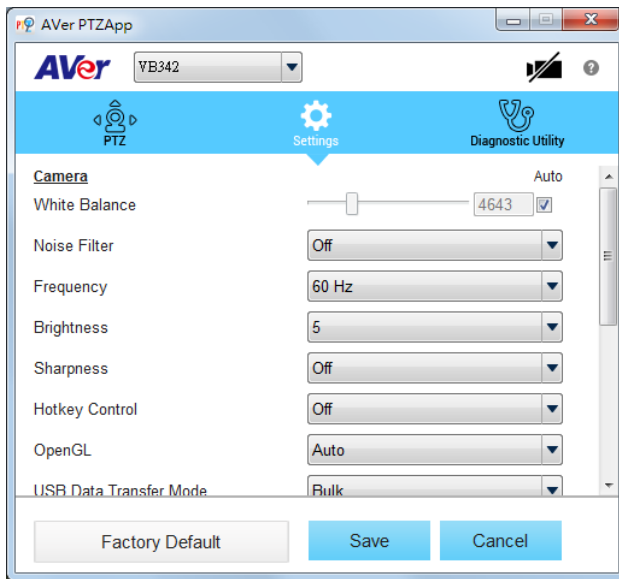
AVer PTZApp

AVer VB342

PTZ Settings Diagnostic Utility

Camera Auto

White Balance 4643

Noise Filter Off

Frequency 60 Hz

Brightness 5

Sharpness Off

Hotkey Control Off

OpenGL Auto

USB Data Transfer Mode Bulk

Factory Default Save Cancel